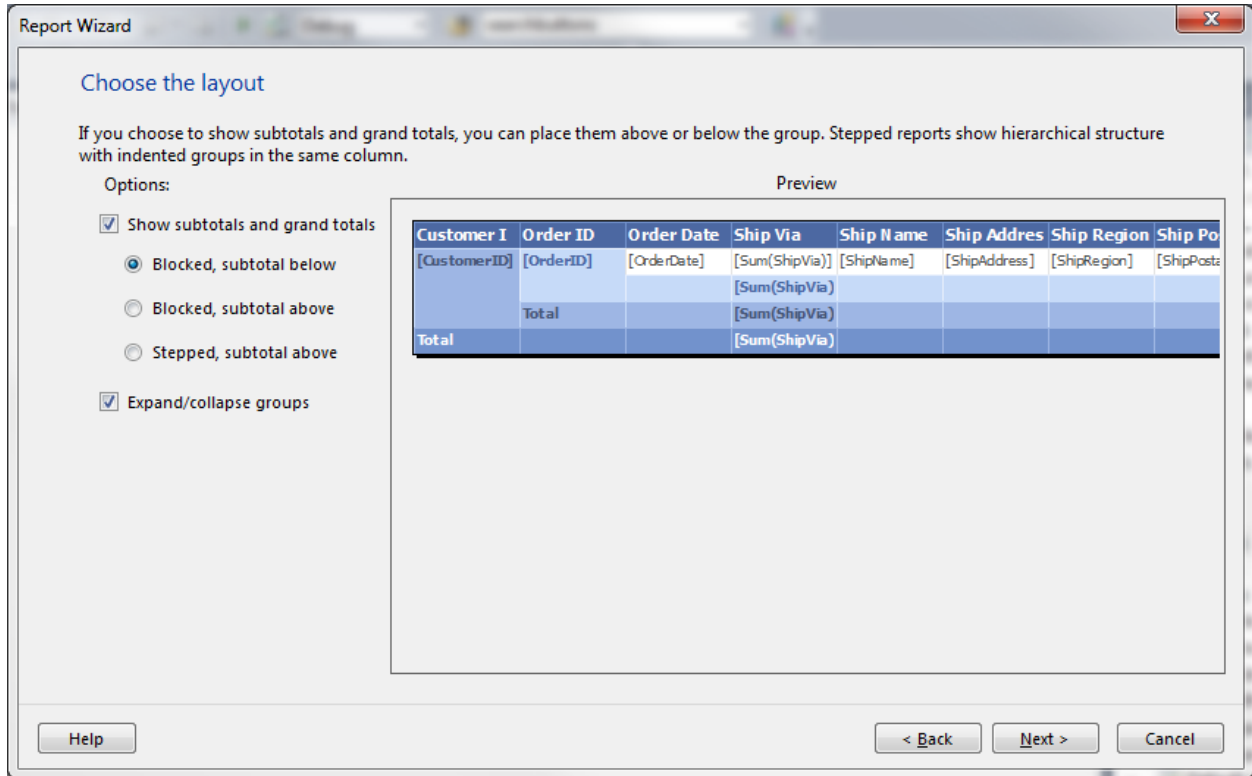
Report Wizard

Choose the layout

If you choose to show subtotals and grand totals, you can place them above or below the group. Stepped reports show hierarchical structure with indented groups in the same column.

Options:

Show subtotals and grand totals

Blocked, subtotal below

Blocked, subtotal above

Stepped, subtotal above

Expand/collapse groups

Preview

| Customer I | Order ID | Order Date | Ship Via | Ship Name | Ship Addres | Ship Region | Ship Po |
|---|---|---|---|---|---|---|---|
| [CustomerID] | [OrderID] | [OrderDate] | [Sum(ShipVia)] | [ShipName] | [ShipAddress] | [ShipRegion] | [ShipPosta |
| | | | [Sum(ShipVia)] | | | | |
| | Total | | [Sum(ShipVia)] | | | | |
| Total | | | [Sum(ShipVia)] | | | | |

Help

< Back

Next >

Cancel